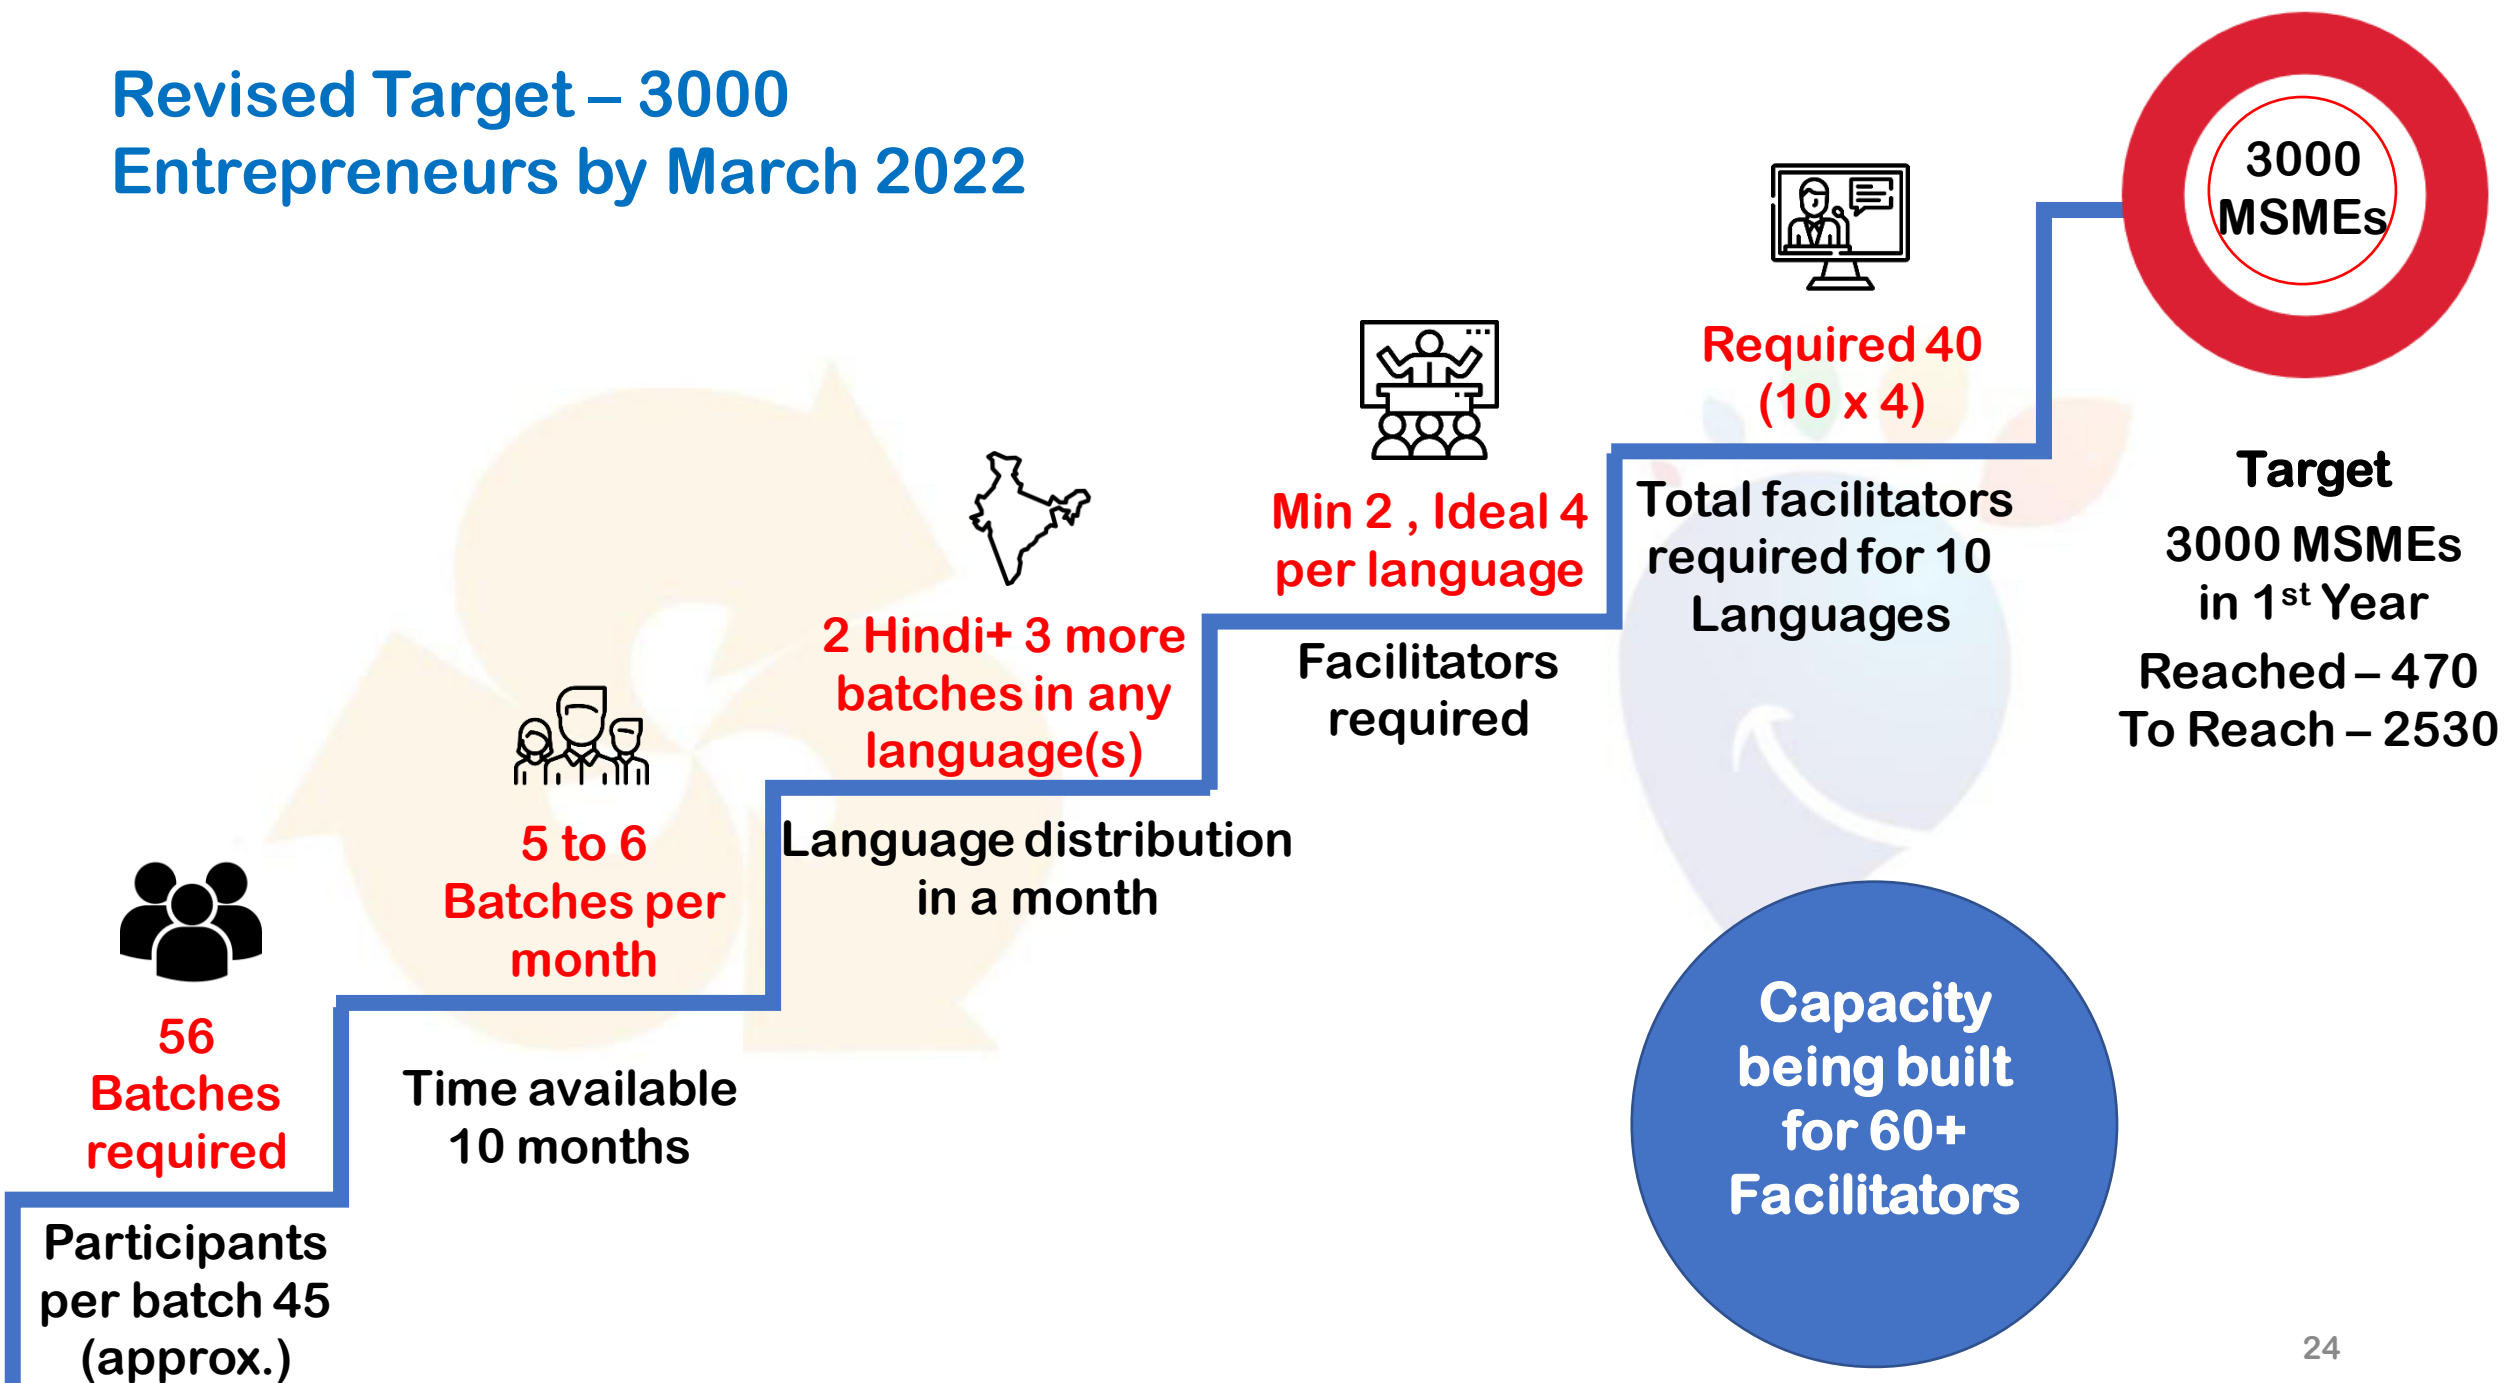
Revised Target – 3000 Entrepreneurs by March 2022

3000 MSMEs

Required 40 (10 x 4)

Total facilitators required for 10 Languages

Min 2 , Ideal 4 per language

Facilitators required

2 Hindi+ 3 more batches in any language(s)

Language distribution in a month

5 to 6 Batches per month

Time available 10 months

56 Batches required

Participants per batch 45 (approx.)

Target

3000 MSMEs in 1$^{st}$ Year

Reached – 470
To Reach – 2530

Capacity being built for 60+ Facilitators

24